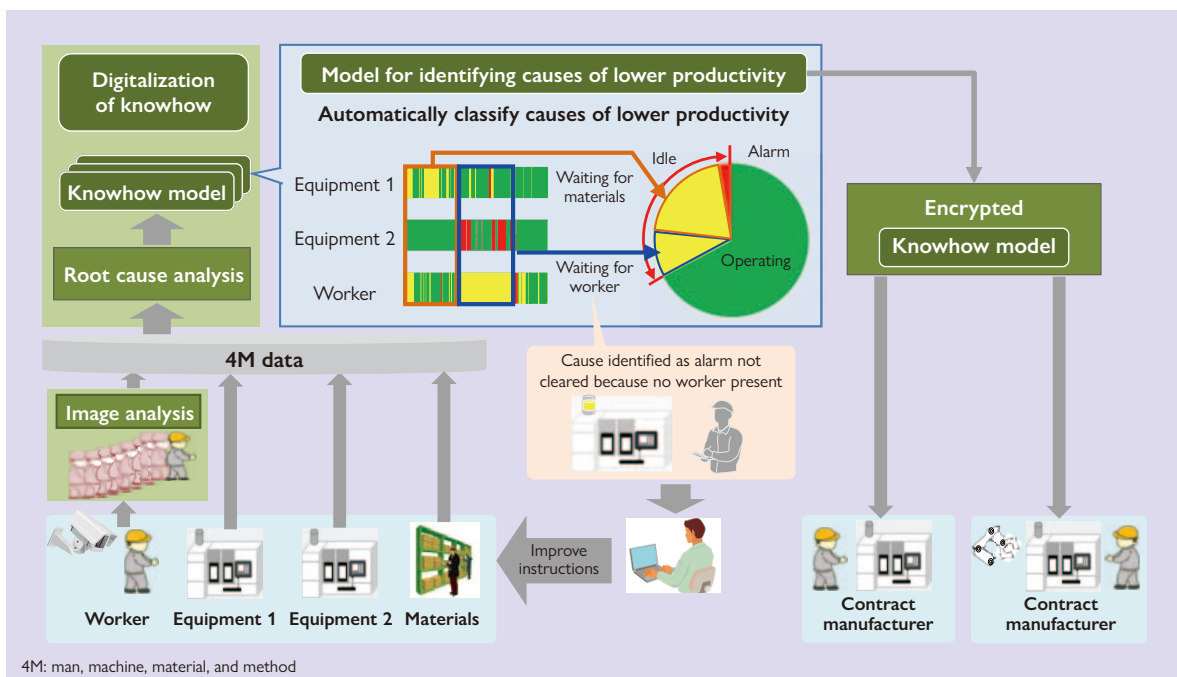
Digitalization of knowhow

Knowhow model

Root cause analysis

Model for identifying causes of lower productivity

Automatically classify causes of lower productivity

Equipment 1

Equipment 2

Worker

Waiting for materials

Waiting for worker

Idle

Alarm

Operating

Encrypted

Knowhow model

4M data

Image analysis

Cause identified as alarm not cleared because no worker present

Improve instructions

Worker

Equipment 1

Equipment 2

Materials

Contract manufacturer

Contract manufacturer

4M: man, machine, material, and method